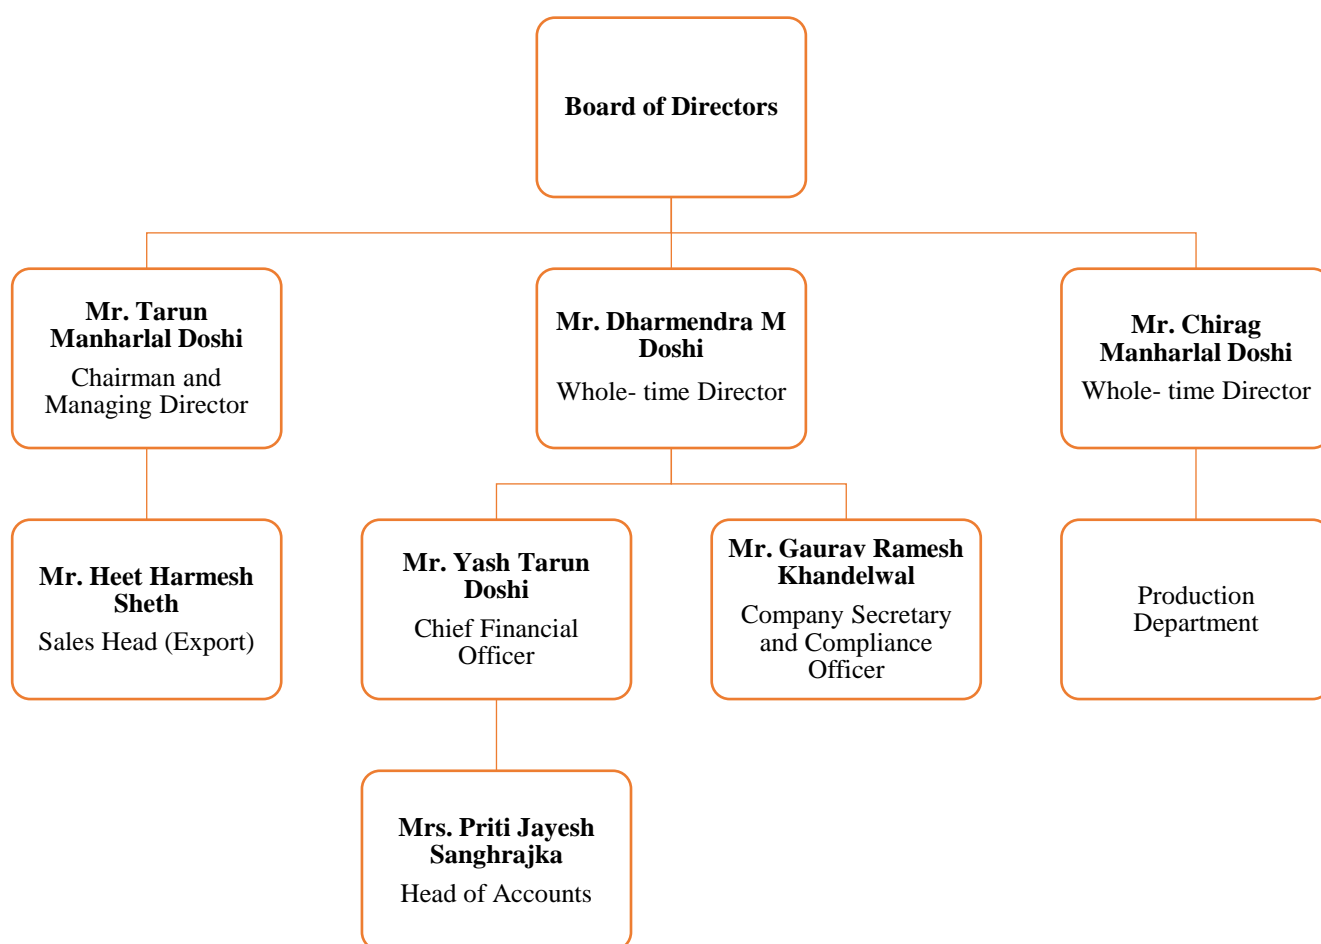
Board of Directors

Mr. Tarun Manharlal Doshi
Chairman and Managing Director

Mr. Dharmendra M Doshi
Whole- time Director

Mr. Chirag Manharlal Doshi
Whole- time Director

Mr. Heet Harmesh Sheth
Sales Head (Export)

Mr. Yash Tarun Doshi
Chief Financial Officer

Mr. Gaurav Ramesh Khandelwal
Company Secretary and Compliance Officer

Production Department

Mrs. Priti Jayesh Sanghrajka
Head of Accounts